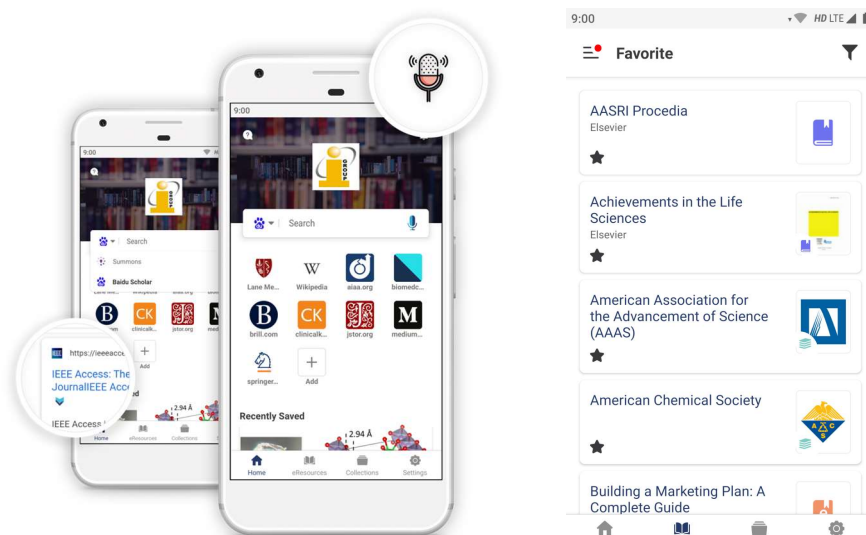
9:00

Search

Summons

Baidu Scholar

https://ieeeacce

IEEE Access: The JournalIEEE Acc

IEEE Access

Home eResources Collections

9:00

Search

Lane Me... Wikipedia aiaa.org biomedc...

brill.com clinicalk... jstor.org medium...

springer... Add

Recently Saved

2.94 Å

Home eResources Collections Settings

9:00 HD LTE

Favorite

AASRI Procedia
Elsevier

Achievements in the Life Sciences
Elsevier

American Association for the Advancement of Science (AAAS)

American Chemical Society

Building a Marketing Plan: A Complete Guide